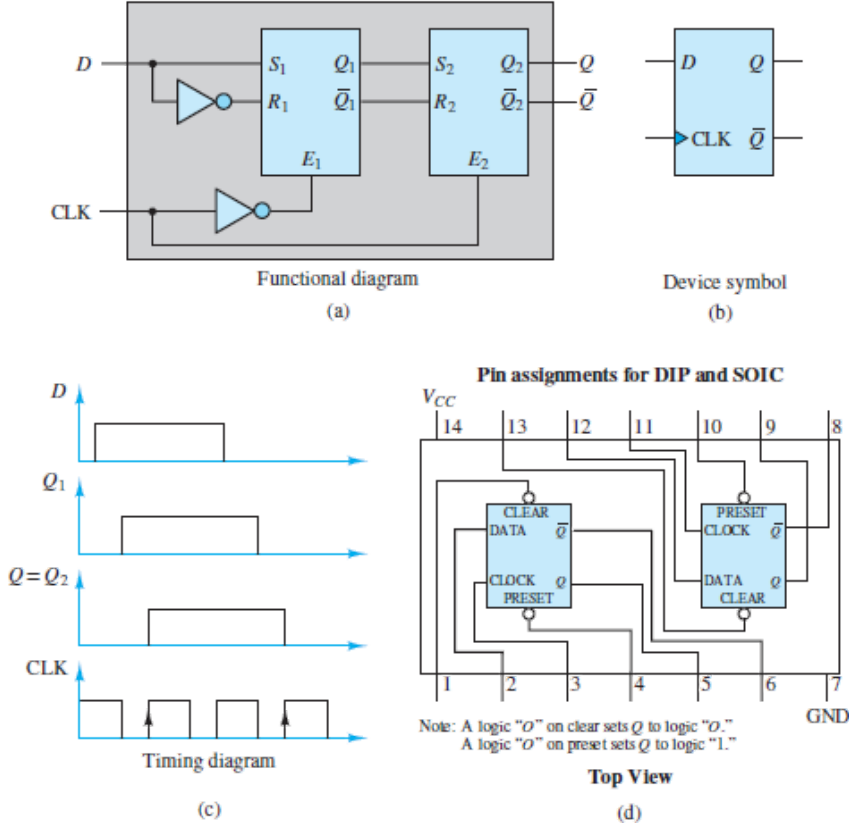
$D$
$S_1$ $Q_1$
$R_1$ $\overline{Q}_1$
$E_1$
$S_2$ $Q_2$
$R_2$ $\overline{Q}_2$
$E_2$
$Q$
$\overline{Q}$
CLK

Functional diagram
(a)

$D$ $Q$
CLK $\overline{Q}$

Device symbol
(b)

$D$
$Q_1$
$Q = Q_2$
CLK

Timing diagram
(c)

Pin assignments for DIP and SOIC
$V_{CC}$
14 13 12 11 10 9 8
CLEAR
DATA $\overline{Q}$
CLOCK $Q$
PRESET
PRESET
CLOCK $\overline{Q}$
DATA $Q$
CLEAR
1 2 3 4 5 6 7
GND
Note: A logic "$O$" on clear sets $Q$ to logic "$O$."
A logic "$O$" on preset sets $Q$ to logic "1."
Top View
(d)